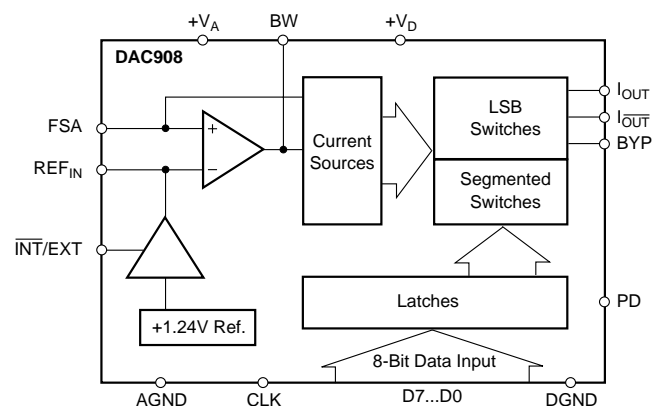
$+V_A$ BW $+V_D$

DAC908

FSA

$REF_{IN}$

$\overline{INT}$/EXT

+

−

Current Sources

LSB Switches

Segmented Switches

$I_{OUT}$

$\overline{I_{OUT}}$

BYP

+1.24V Ref.

Latches

PD

8-Bit Data Input

AGND CLK D7...D0 DGND